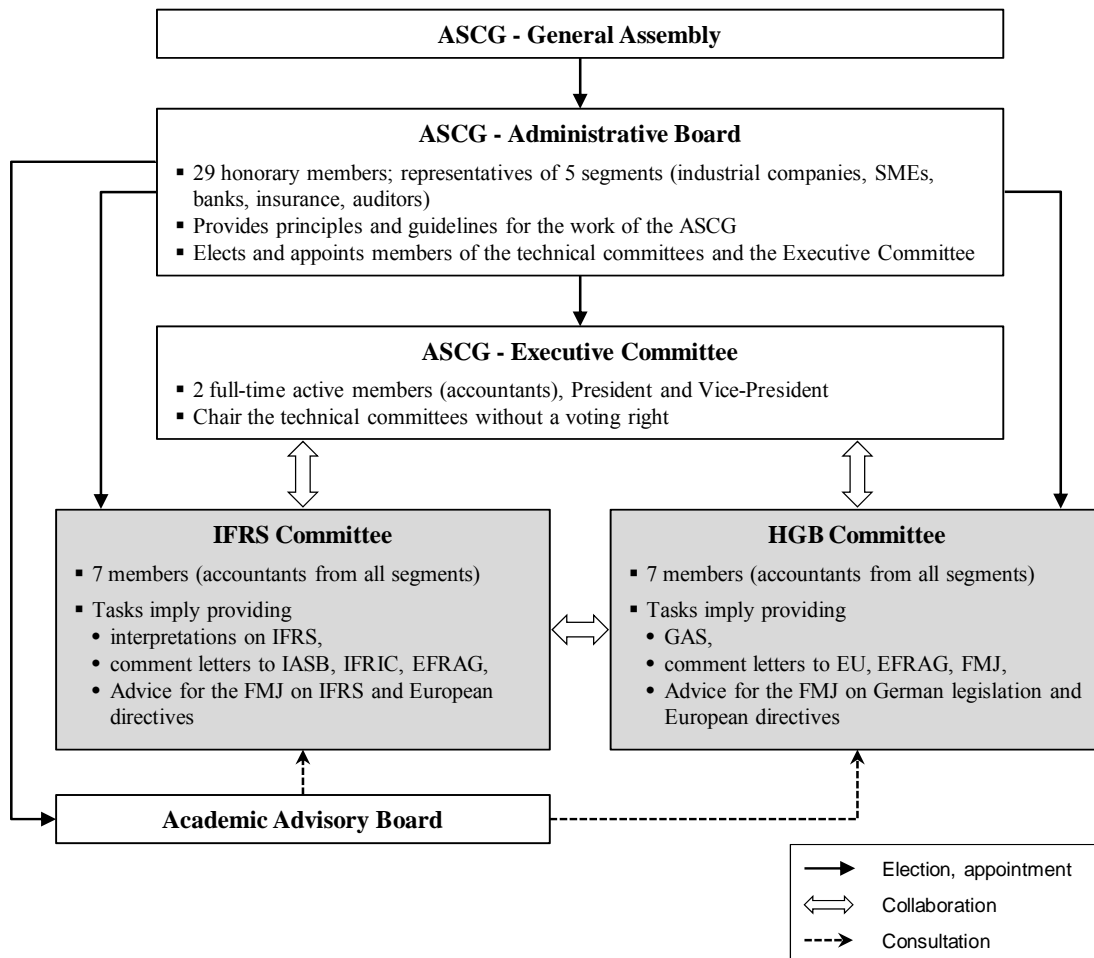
ASCG - General Assembly

ASCG - Administrative Board

▪ 29 honorary members; representatives of 5 segments (industrial companies, SMEs, banks, insurance, auditors)
▪ Provides principles and guidelines for the work of the ASCG
▪ Elects and appoints members of the technical committees and the Executive Committee

ASCG - Executive Committee

▪ 2 full-time active members (accountants), President and Vice-President
▪ Chair the technical committees without a voting right

IFRS Committee

▪ 7 members (accountants from all segments)
▪ Tasks imply providing
• interpretations on IFRS,
• comment letters to IASB, IFRIC, EFRAG,
• Advice for the FMJ on IFRS and European directives

HGB Committee

▪ 7 members (accountants from all segments)
▪ Tasks imply providing
• GAS,
• comment letters to EU, EFRAG, FMJ,
• Advice for the FMJ on German legislation and European directives

Academic Advisory Board

Election, appointment
Collaboration
Consultation